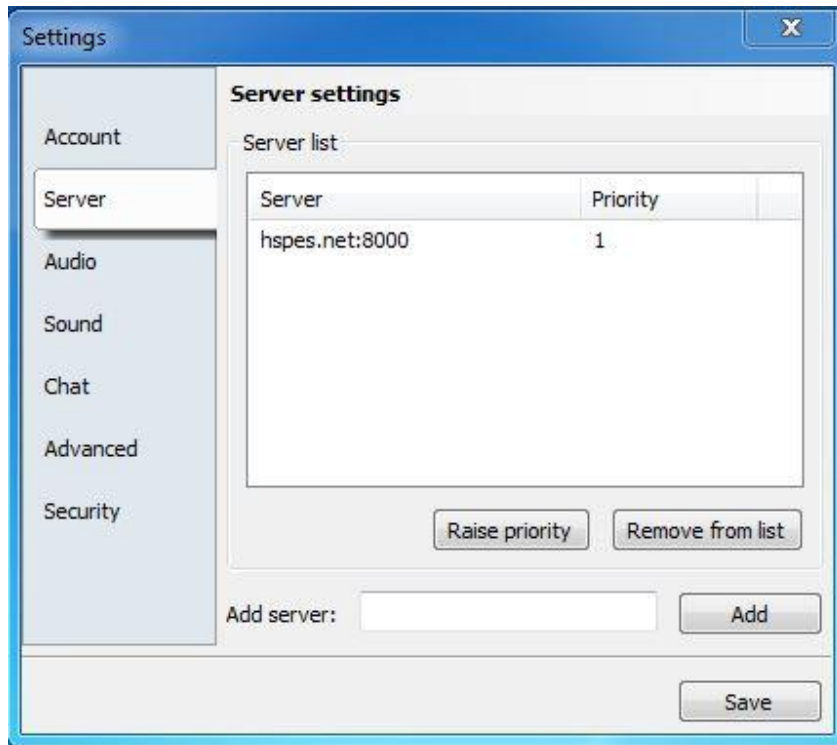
Settings

Account
Server
Audio
Sound
Chat
Advanced
Security

**Server settings**

Server list

| Server | Priority |
|---|---|
| hspes.net:8000 | 1 |

Raise priority

Remove from list

Add server:

Add

Save